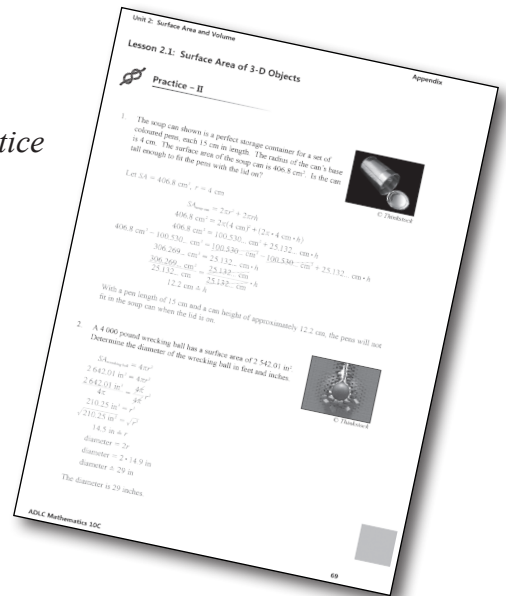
tice

Unit 2: Surface Area and Volume

Lesson 2.1: Surface Area of 3-D Objects

Appendix

Practice – II

1. The soup can shown is a perfect storage container for a set of coloured pens, each 15 cm in length. The radius of the can's base is 4 cm. The surface area of the soup can is 406.8 cm². Is the can tall enough to fit the pens with the lid on?

© Thinkstock

Let $SA = 406.8 \text{ cm}^2$, $r = 4$ cm

$SA_{cylinder} = 2\pi r^2 + 2\pi rh$
$406.8 \text{ cm}^2 = 2\pi(4 \text{ cm})^2 + (2\pi \cdot 4 \text{ cm} \cdot h)$
$406.8 \text{ cm}^2 = 100.530... \text{ cm}^2 + 25.132... \text{ cm} \cdot h$
$406.8 \text{ cm}^2 - 100.530... \text{ cm}^2 = 100.530... \text{ cm}^2 - 100.530... \text{ cm}^2 + 25.132... \text{ cm} \cdot h$
$306.269... \text{ cm}^2 = 25.132... \text{ cm} \cdot h$
$\frac{306.269... \text{ cm}^2}{25.132... \text{ cm}} = \frac{25.132... \text{ cm} \cdot h}{25.132... \text{ cm}}$
$12.2 \text{ cm} \approx h$

With a pen length of 15 cm and a can height of approximately 12.2 cm, the pens will not fit in the soup can when the lid is on.

2. A 4 000 pound wrecking ball has a surface area of 2 642.01 in². Determine the diameter of the wrecking ball in feet and inches.

© Thinkstock

$SA_{sphere} = 4\pi r^2$
$2\,642.01 \text{ in}^2 = 4\pi r^2$
$\frac{2\,642.01 \text{ in}^2}{4\pi} = \frac{4\pi r^2}{4\pi}$
$210.25 \text{ in}^2 = r^2$
$\sqrt{210.25 \text{ in}^2} = \sqrt{r^2}$
$14.5 \text{ in} = r$
diameter = $2r$
diameter = $2 \cdot 14.5$ in
diameter = 29 in

The diameter is 29 inches.

ADLC Mathematics 10C

69